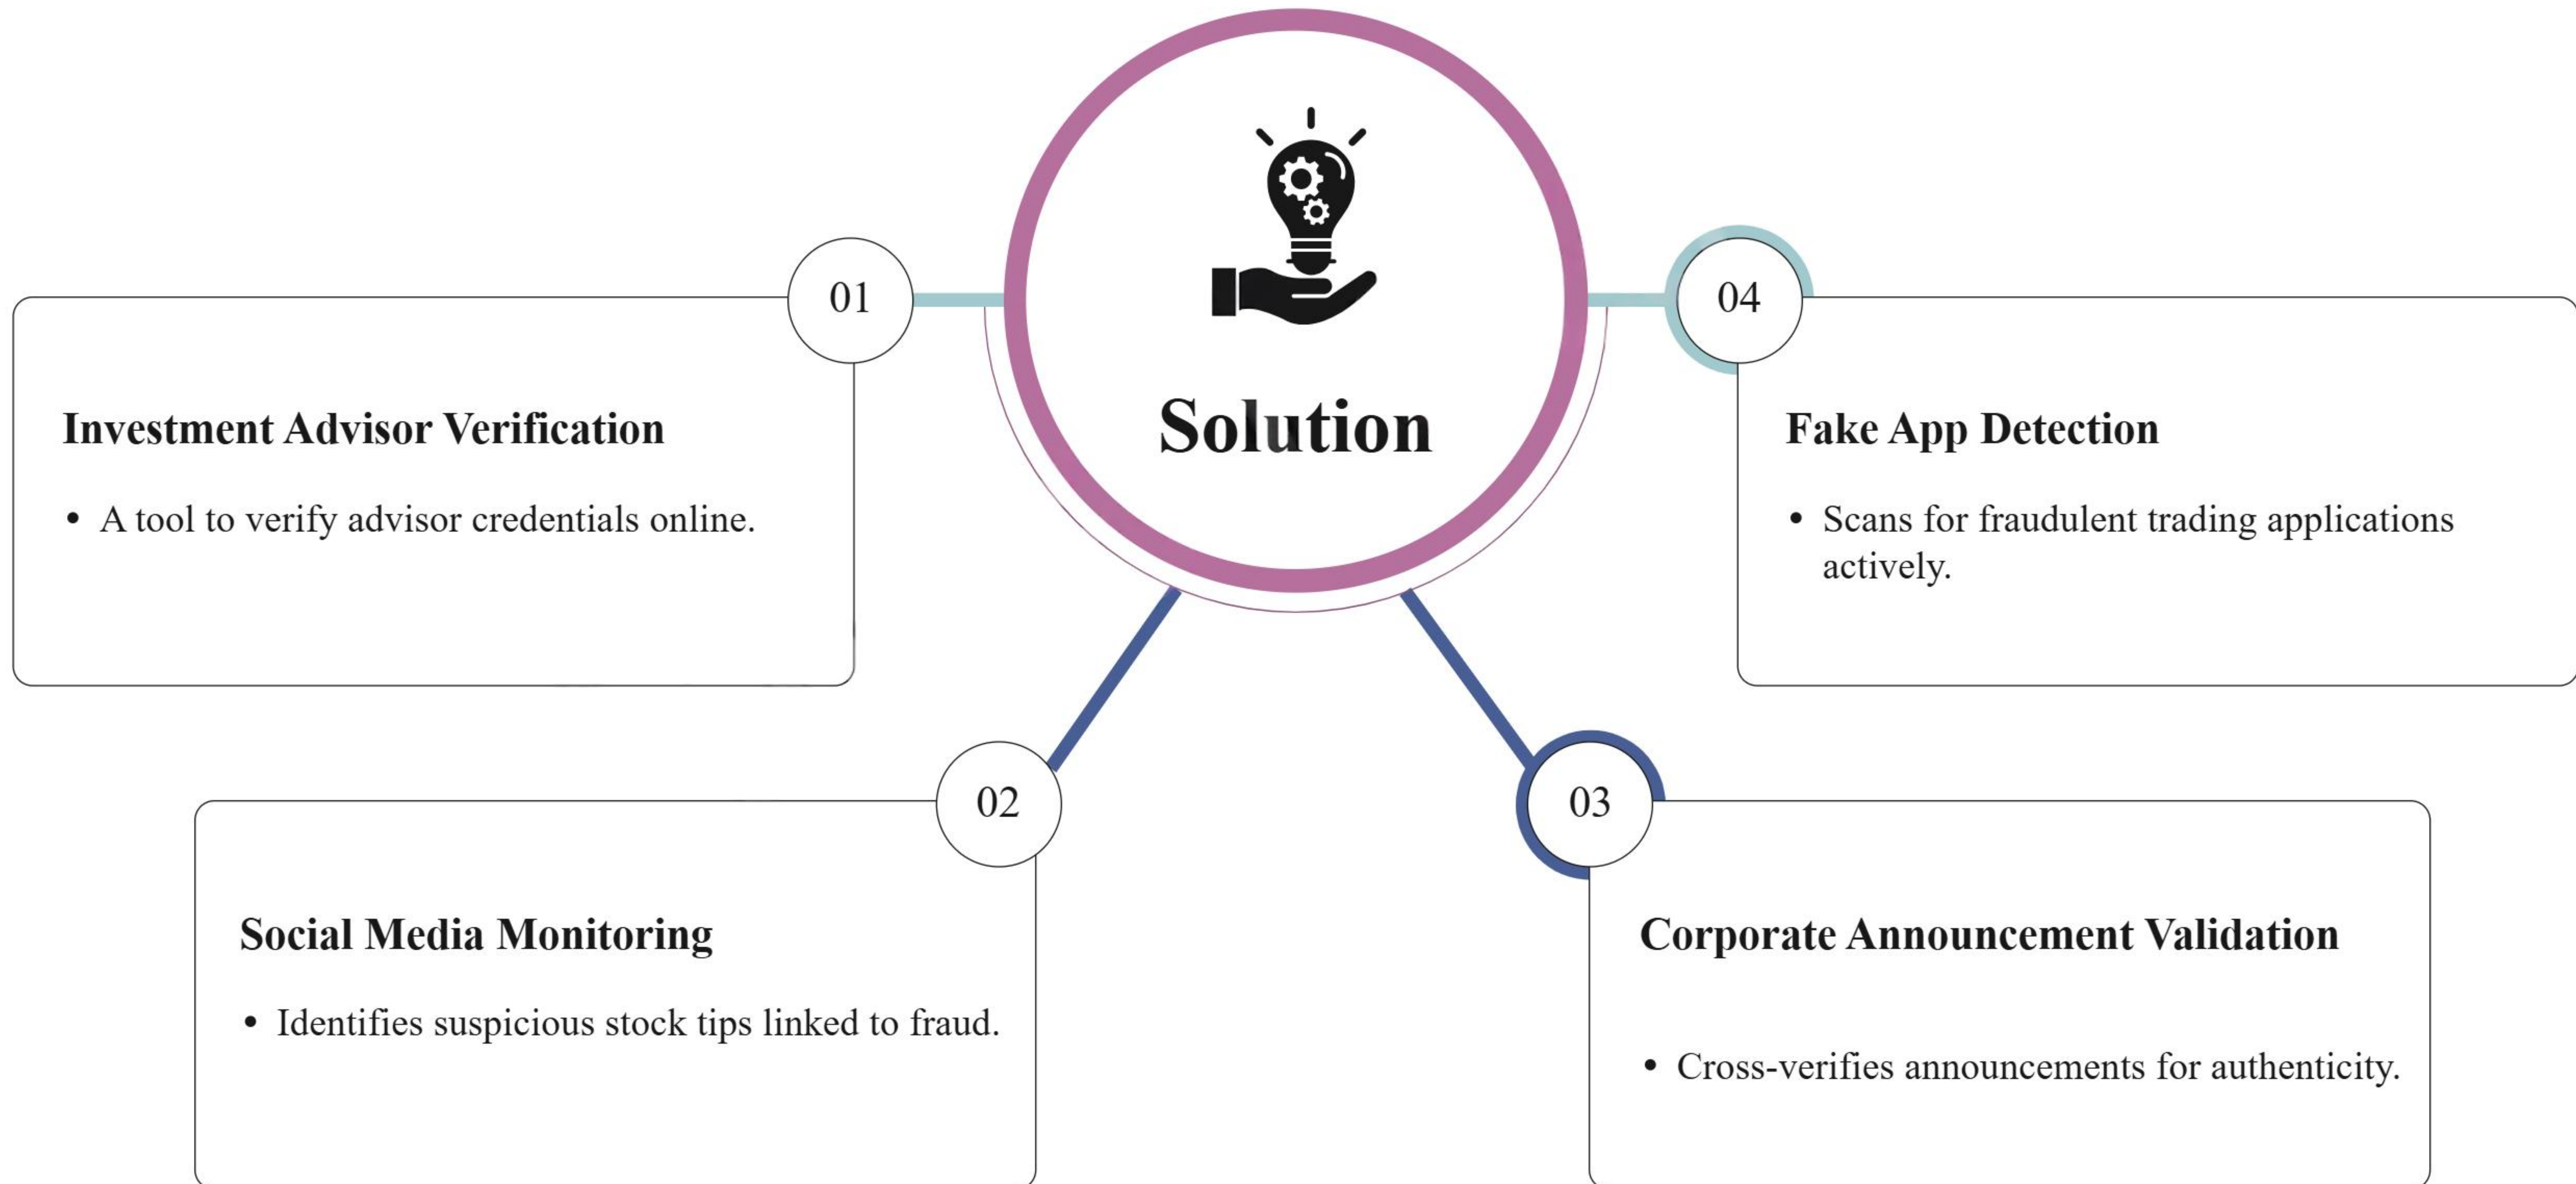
Solution

01

Investment Advisor Verification

• A tool to verify advisor credentials online.

02

Social Media Monitoring

• Identifies suspicious stock tips linked to fraud.

03

Corporate Announcement Validation

• Cross-verifies announcements for authenticity.

04

Fake App Detection

• Scans for fraudulent trading applications actively.